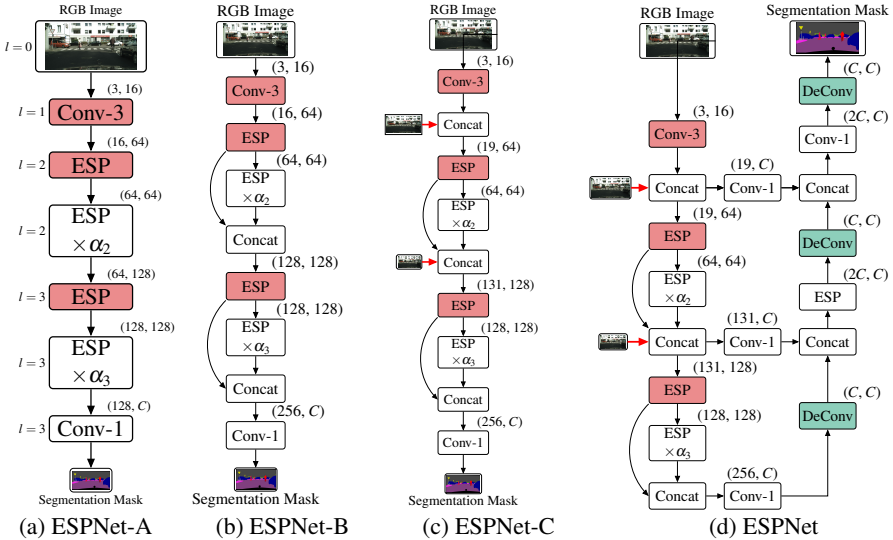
RGB Image

$l = 0$

(3, 16)

$l = 1$ Conv-3

(16, 64)

$l = 2$ ESP

(64, 64)

$l = 2$ ESP $\times \alpha_2$

(64, 128)

$l = 3$ ESP

(128, 128)

$l = 3$ ESP $\times \alpha_3$

(128, $C$)

$l = 3$ Conv-1

Segmentation Mask

(a) ESPNet-A

RGB Image

(3, 16)

Conv-3

(16, 64)

ESP

(64, 64)

ESP $\times \alpha_2$

Concat

(128, 128)

ESP

(128, 128)

ESP $\times \alpha_3$

Concat

(256, $C$)

Conv-1

Segmentation Mask

(b) ESPNet-B

RGB Image

(3, 16)

Conv-3

Concat

(19, 64)

ESP

(64, 64)

ESP $\times \alpha_2$

Concat

(131, 128)

ESP

(128, 128)

ESP $\times \alpha_3$

Concat

(256, $C$)

Conv-1

Segmentation Mask

(c) ESPNet-C

RGB Image

(3, 16)

Conv-3

Concat

(19, $C$)

Conv-1

(19, 64)

ESP

(64, 64)

ESP $\times \alpha_2$

Concat

(131, $C$)

Conv-1

(131, 128)

ESP

(128, 128)

ESP $\times \alpha_3$

Concat

(256, $C$)

Conv-1

Segmentation Mask

($C$, $C$)

DeConv

(2$C$, $C$)

Conv-1

Concat

($C$, $C$)

DeConv

(2$C$, $C$)

ESP

Concat

($C$, $C$)

DeConv

(d) ESPNet